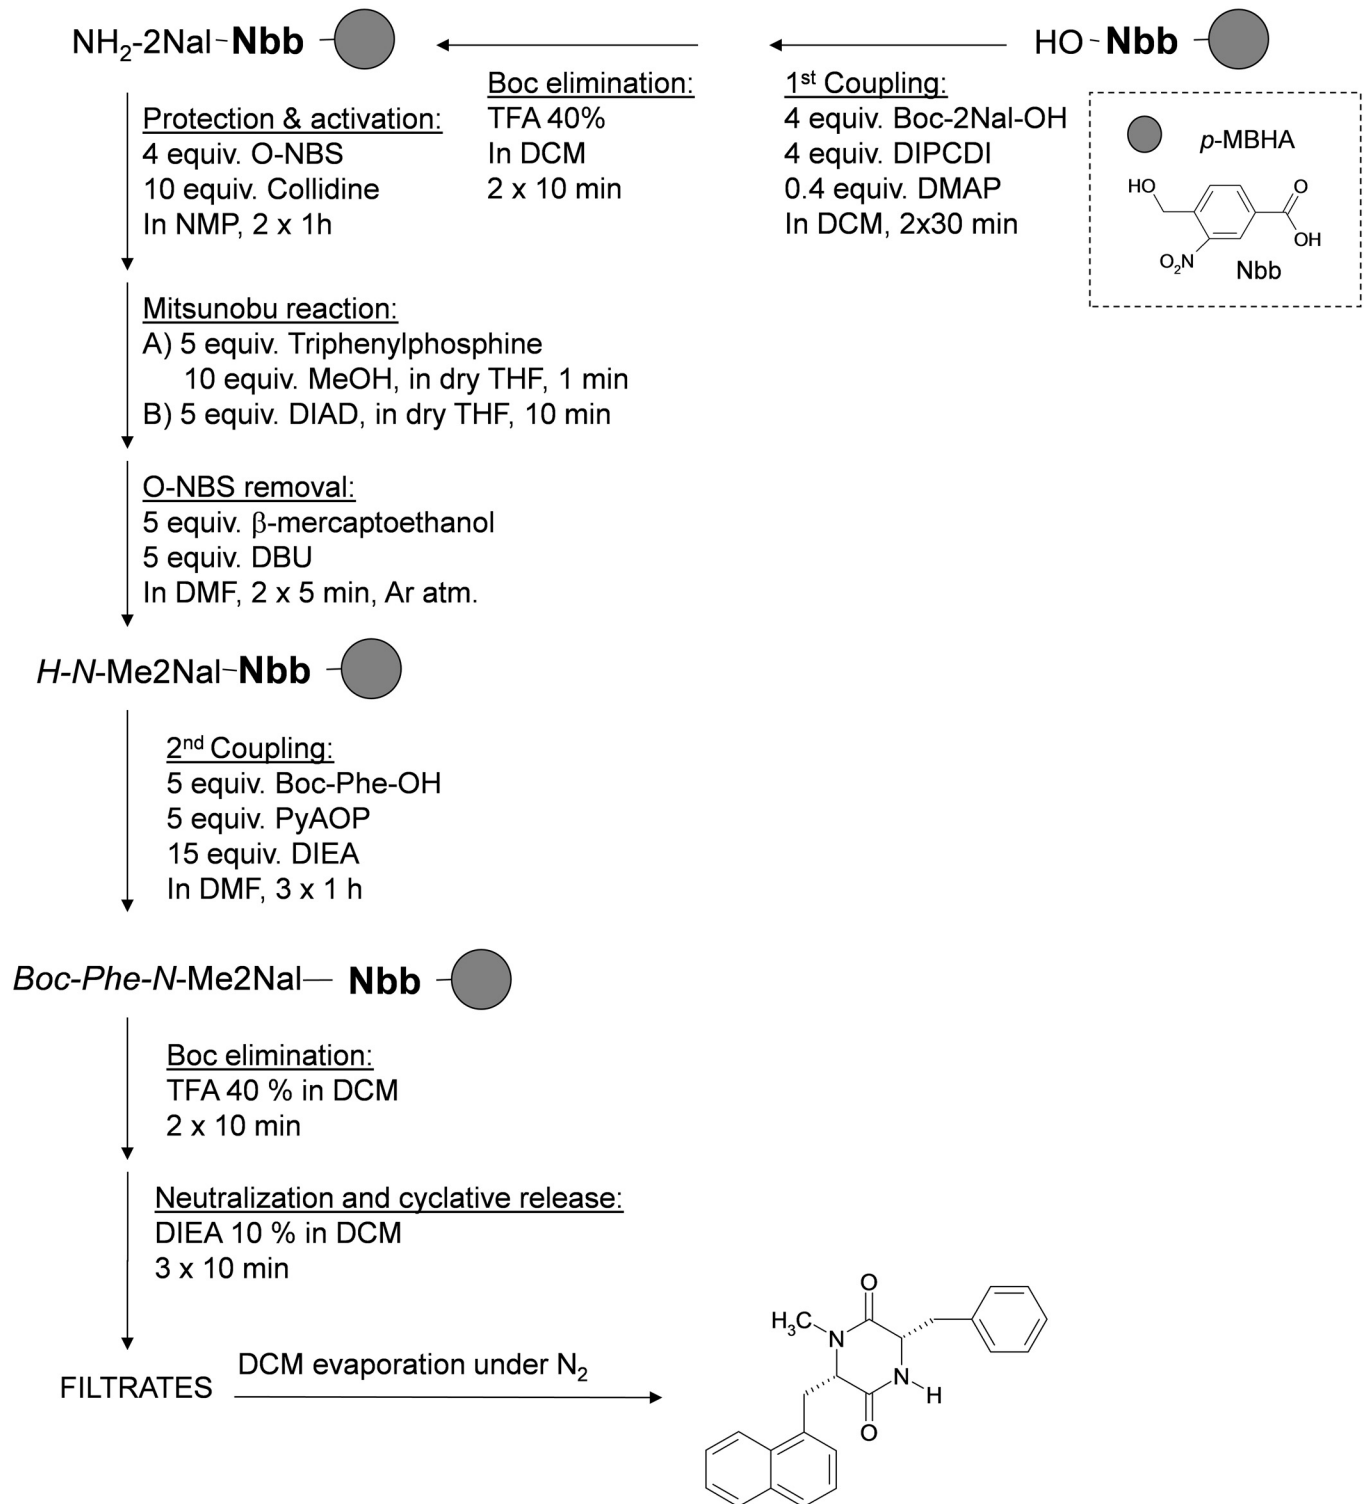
$NH_2$-2Nal-**Nbb**

Boc elimination:
TFA 40%
In DCM
2 x 10 min

HO-**Nbb**

1st Coupling:
4 equiv. Boc-2Nal-OH
4 equiv. DIPCDI
0.4 equiv. DMAP
In DCM, 2x30 min

p-MBHA
HO
O
OH
$O_2N$
Nbb

Protection & activation:
4 equiv. O-NBS
10 equiv. Collidine
In NMP, 2 x 1h

Mitsunobu reaction:
A) 5 equiv. Triphenylphosphine
10 equiv. MeOH, in dry THF, 1 min
B) 5 equiv. DIAD, in dry THF, 10 min

O-NBS removal:
5 equiv. β-mercaptoethanol
5 equiv. DBU
In DMF, 2 x 5 min, Ar atm.

H-N-Me2Nal-**Nbb**

2nd Coupling:
5 equiv. Boc-Phe-OH
5 equiv. PyAOP
15 equiv. DIEA
In DMF, 3 x 1 h

Boc-Phe-N-Me2Nal— **Nbb**

Boc elimination:
TFA 40 % in DCM
2 x 10 min

Neutralization and cyclative release:
DIEA 10 % in DCM
3 x 10 min

FILTRATES
DCM evaporation under $N_2$

O
$H_3C$
N
N
H
O